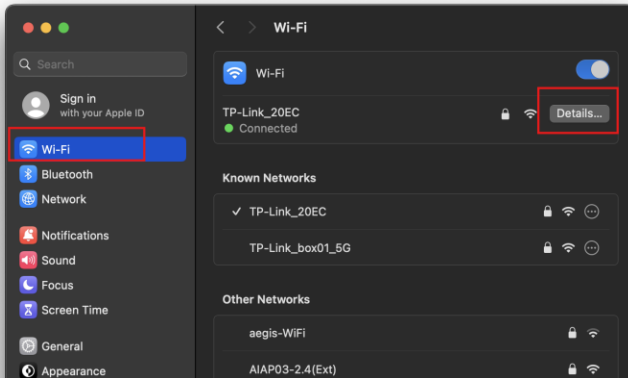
Search

Sign in
with your Apple ID

Wi-Fi

Bluetooth

Network

Notifications

Sound

Focus

Screen Time

General

Appearance

Wi-Fi

Wi-Fi

TP-Link_20EC
Connected

Details...

Known Networks

✓ TP-Link_20EC

TP-Link_box01_5G

Other Networks

aegis-WiFi

AIAP03-2.4(Ext)